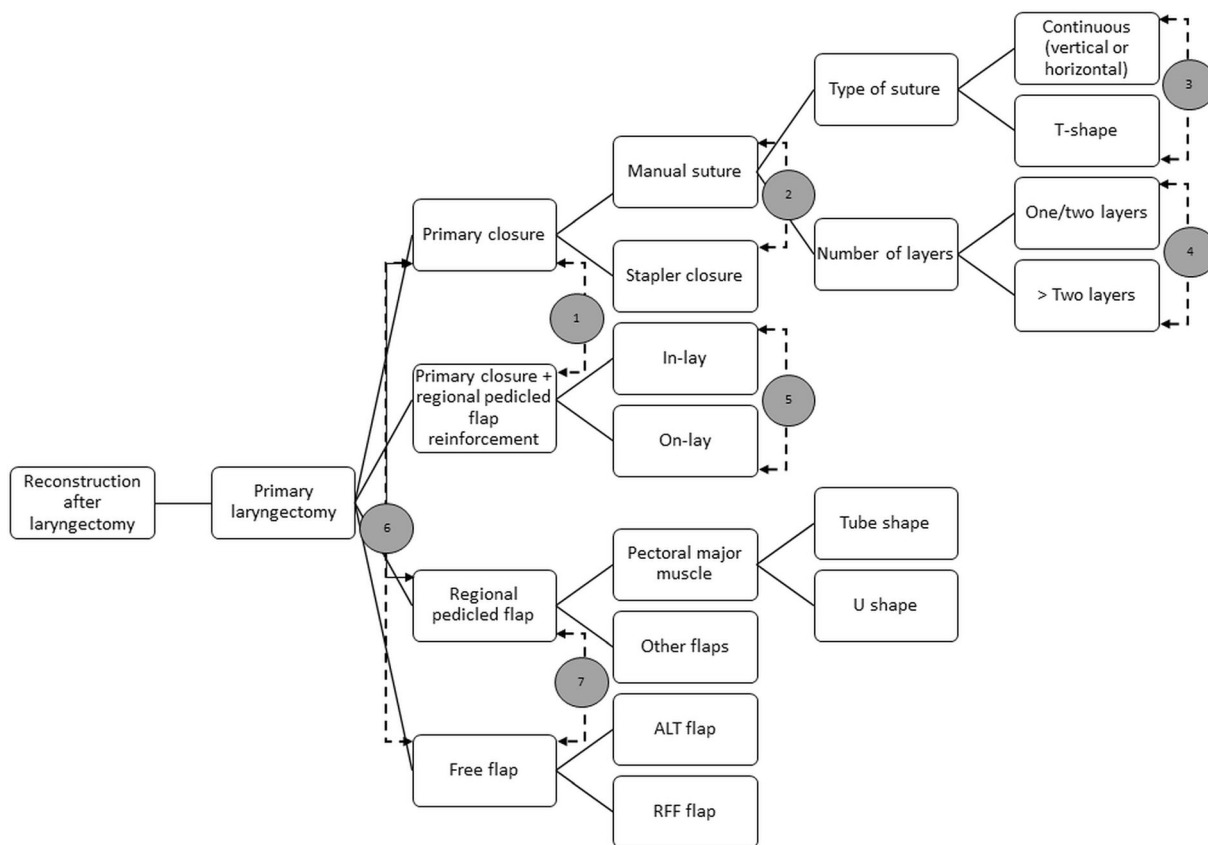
Reconstruction after laryngectomy

Primary laryngectomy

6

Primary closure

Primary closure + regional pedicled flap reinforcement

Regional pedicled flap

Free flap

1

7

Manual suture

Stapler closure

2

In-lay

On-lay

5

Pectoral major muscle

Other flaps

ALT flap

RFF flap

Type of suture

Number of layers

Tube shape

U shape

Continuous (vertical or horizontal)

T-shape

3

One/two layers

> Two layers

4